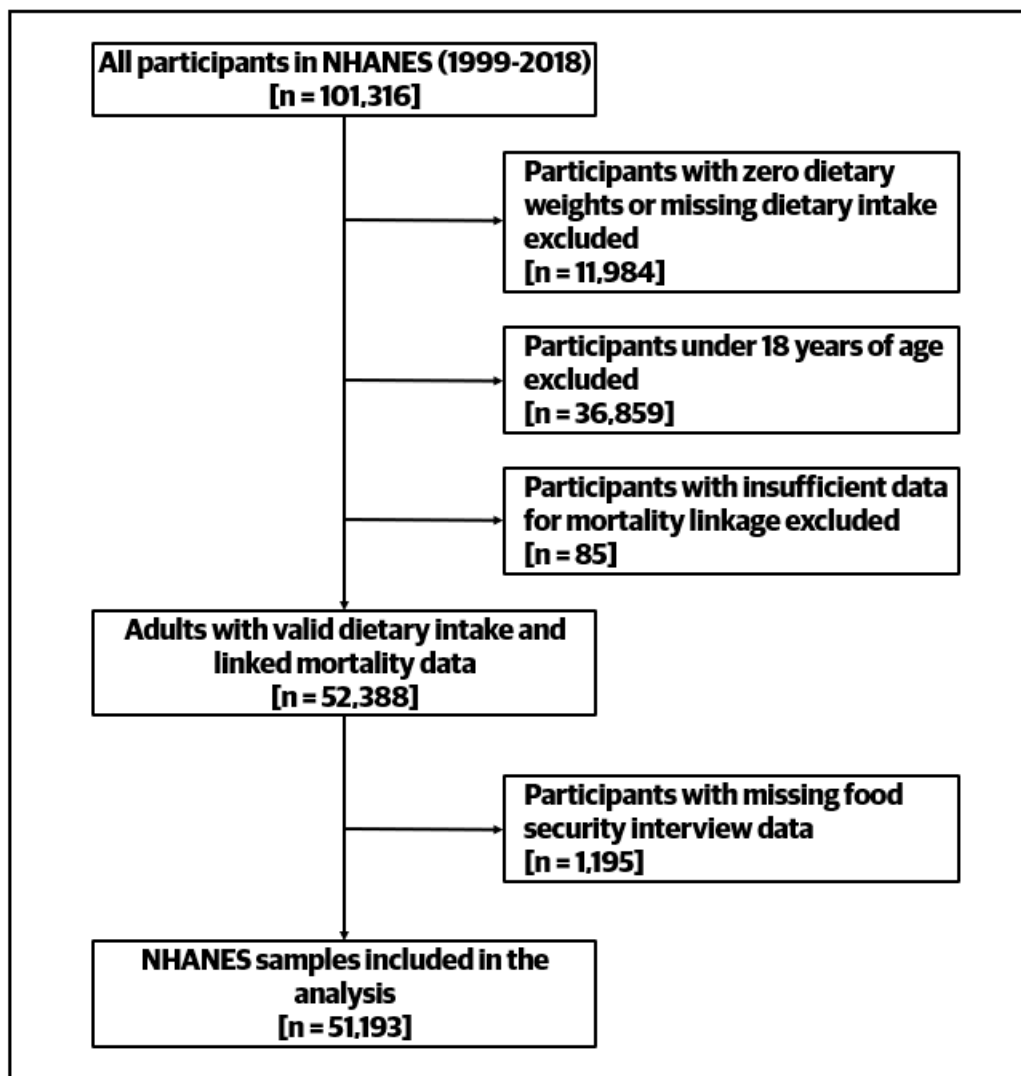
All participants in NHANES (1999-2018)
[n = 101,316]

Participants with zero dietary weights or missing dietary intake excluded
[n = 11,984]

Participants under 18 years of age excluded
[n = 36,859]

Participants with insufficient data for mortality linkage excluded
[n = 85]

Adults with valid dietary intake and linked mortality data
[n = 52,388]

Participants with missing food security interview data
[n = 1,195]

NHANES samples included in the analysis
[n = 51,193]